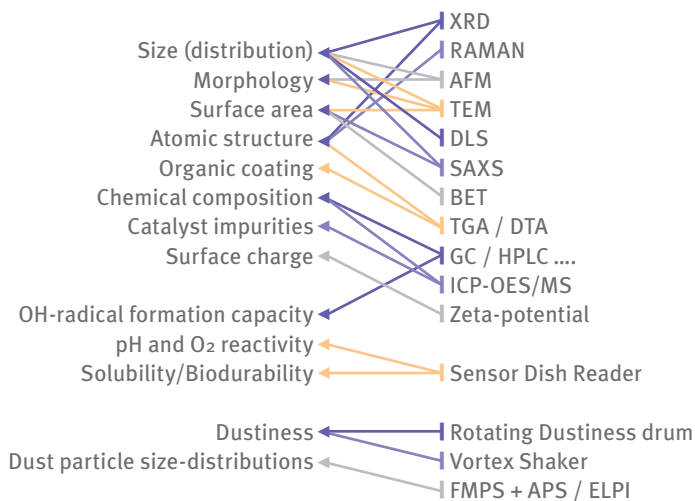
Size (distribution)
Morphology
Surface area
Atomic structure
Organic coating
Chemical composition
Catalyst impurities
Surface charge
OH-radical formation capacity
pH and $O_2$ reactivity
Solubility/Biodurability

Dustiness
Dust particle size-distributions

XRD
RAMAN
AFM
TEM
DLS
SAXS
BET
TGA / DTA
GC / HPLC ....
ICP-OES/MS
Zeta-potential

Sensor Dish Reader

Rotating Dustiness drum
Vortex Shaker
FMPS + APS / ELPI